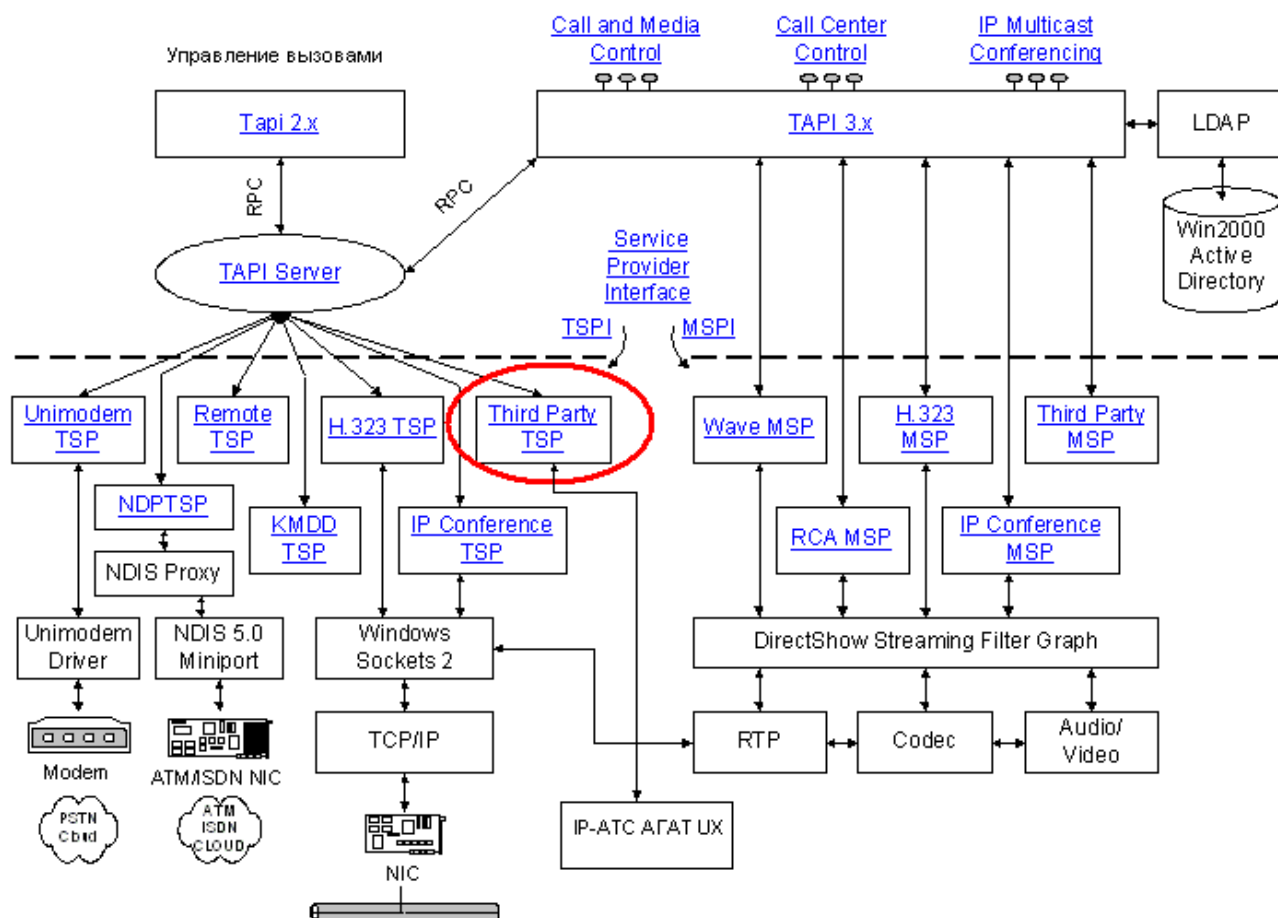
Управление вызовами

Call and Media Control

Call Center Control

IP Multicast Conferencing

Tapi 2.x

TAPI 3.x

LDAP

RPC

RPC

Win2000 Active Directory

TAPI Server

Service Provider Interface

TSPI

MSPI

Unimodem TSP

Remote TSP

H.323 TSP

Third Party TSP

Wave MSP

H.323 MSP

Third Party MSP

NDPTSP

KMDD TSP

IP Conference TSP

RCA MSP

IP Conference MSP

NDIS Proxy

Unimodem Driver

NDIS 5.0 Miniport

Windows Sockets 2

DirectShow Streaming Filter Graph

TCP/IP

RTP

Codec

Audio/ Video

Modem

ATM/ISDN NIC

PSTN Cloud

ATM ISDN CLOUD

NIC

IP-АТС АГАТ UX